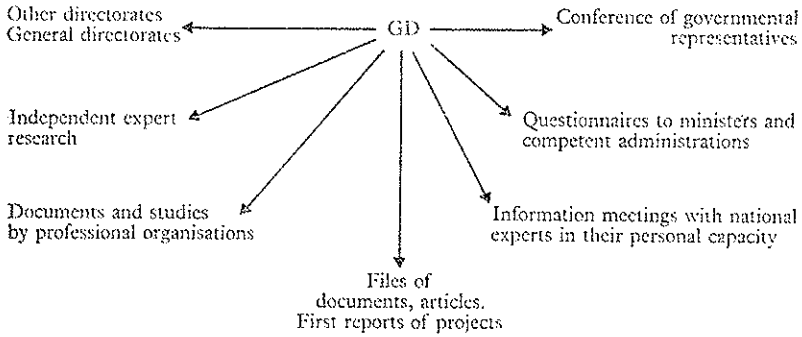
GD

Other directorates
General directorates

Conference of governmental representatives

Independent expert research

Questionnaires to ministers and competent administrations

Documents and studies by professional organisations

Information meetings with national experts in their personal capacity

Files of documents, articles. First reports of projects